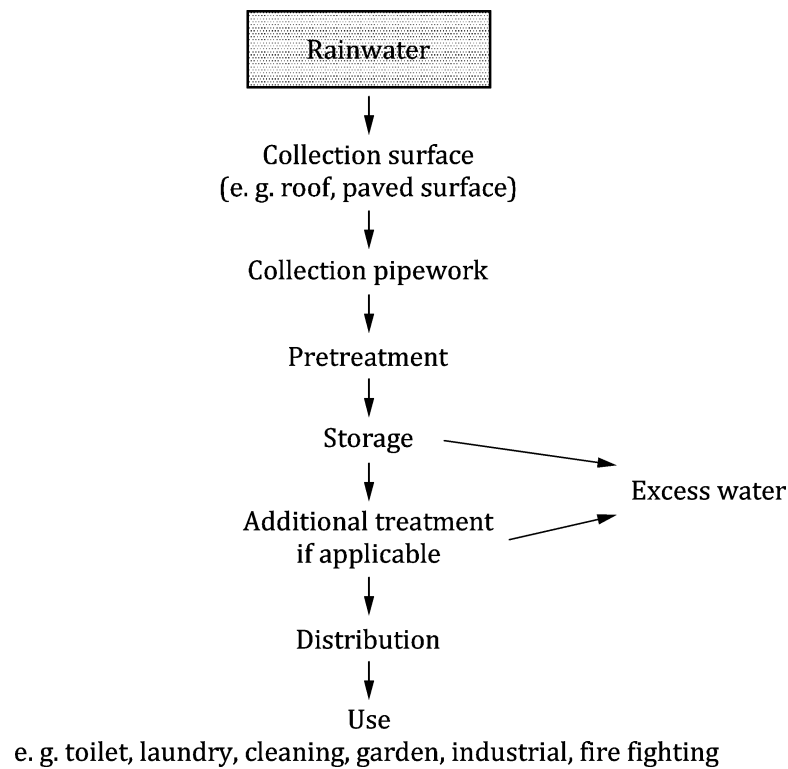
Rainwater

Collection surface
(e. g. roof, paved surface)

Collection pipework

Pretreatment

Storage

Excess water

Additional treatment
if applicable

Distribution

Use
e. g. toilet, laundry, cleaning, garden, industrial, fire fighting